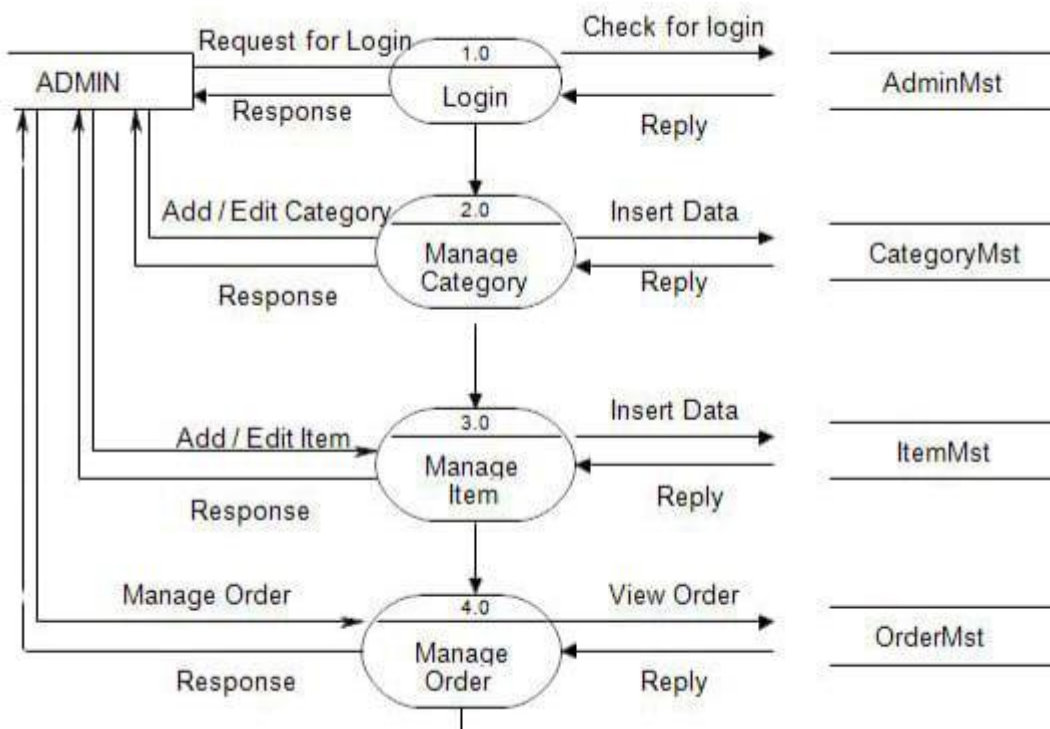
ADMIN

Request for Login

Response

1.0

Login

Check for login

Reply

AdminMst

Add / Edit Category

Response

2.0

Manage Category

Insert Data

Reply

CategoryMst

Add / Edit Item

Response

3.0

Manage Item

Insert Data

Reply

ItemMst

Manage Order

Response

4.0

Manage Order

View Order

Reply

OrderMst